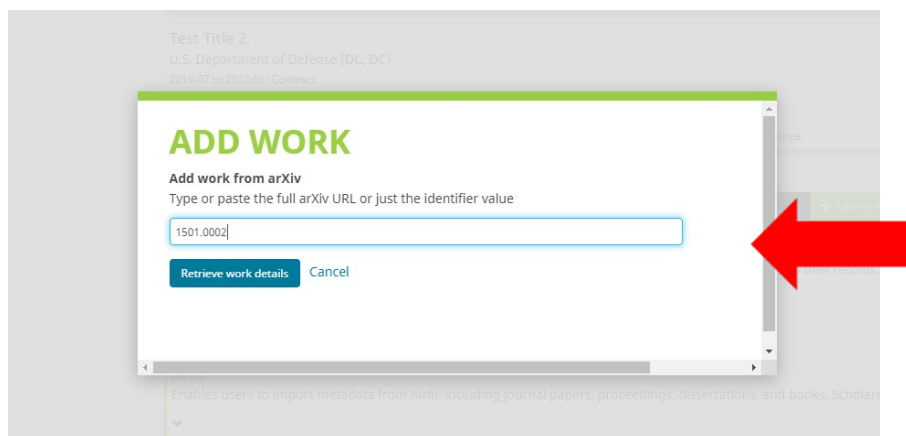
Test Title 2
U.S. Department of Defense (DC, DC)
2019-07 to 2022-06 | Contract

ADD WORK
Add work from arXiv
Type or paste the full arXiv URL or just the identifier value

1501.0002

Retrieve work details
Cancel

Enables users to import metadata from Airiti, including journal papers, proceedings, dissertations, and books. Scholars